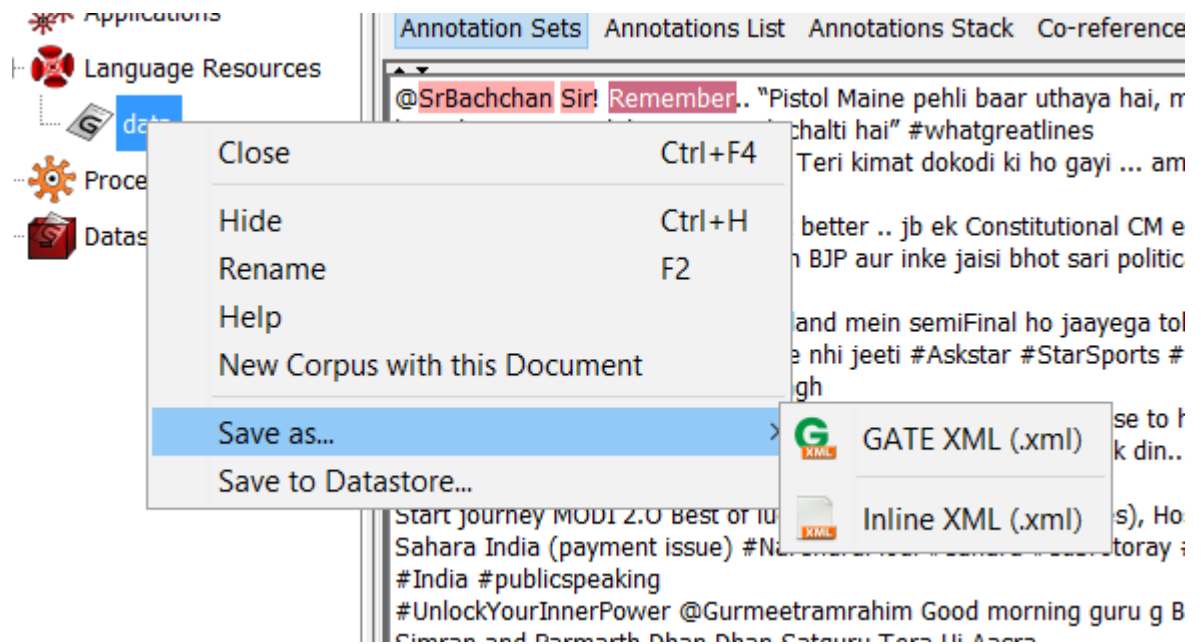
Applications
Language Resources
data
Proce
Datas

Annotation Sets Annotations List Annotations Stack Co-reference

@SrBachchan Sir! Remember.. "Pistol Maine pehli baar uthaya hai, m
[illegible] chalti hai" #whatgreatlines
Teri kimat dokodi ki ho gayi ... am
better .. jb ek Constitutional CM e
n BJP aur inke jaisi bhot sari politica
land mein semiFinal ho jaayega tol
e nhi jeeti #Askstar #StarSports #
gh
se to h
k din..
Start journey MODI 2.0 Best of lu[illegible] s), Ho
Sahara India (payment issue) #Na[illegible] toray #
#India #publicspeaking
#UnlockYourInnerPower @Gurmeetramrahim Good morning guru g B
Simran and Parmarth Dhan Dhan Satguru Tera Hi Aasra

Close Ctrl+F4
Hide Ctrl+H
Rename F2
Help
New Corpus with this Document
Save as...
Save to Datastore...

GATE XML (.xml)
Inline XML (.xml)